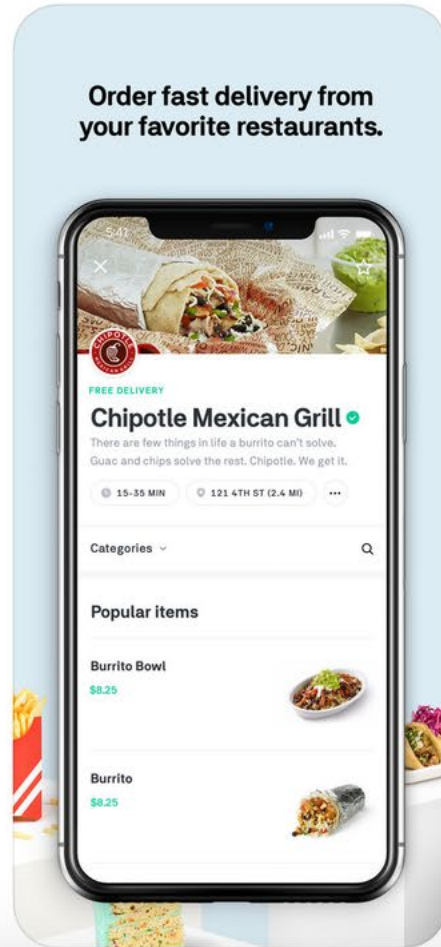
Order fast delivery from your favorite restaurants.

5:41

CHIPOTLE MEXICAN GRILL

FREE DELIVERY

Chipotle Mexican Grill

There are few things in life a burrito can't solve. Guac and chips solve the rest. Chipotle. We get it.

15-35 MIN

121 4TH ST (2.4 MI)

...

Categories

Popular items

Burrito Bowl

$8.25

Burrito

$8.25